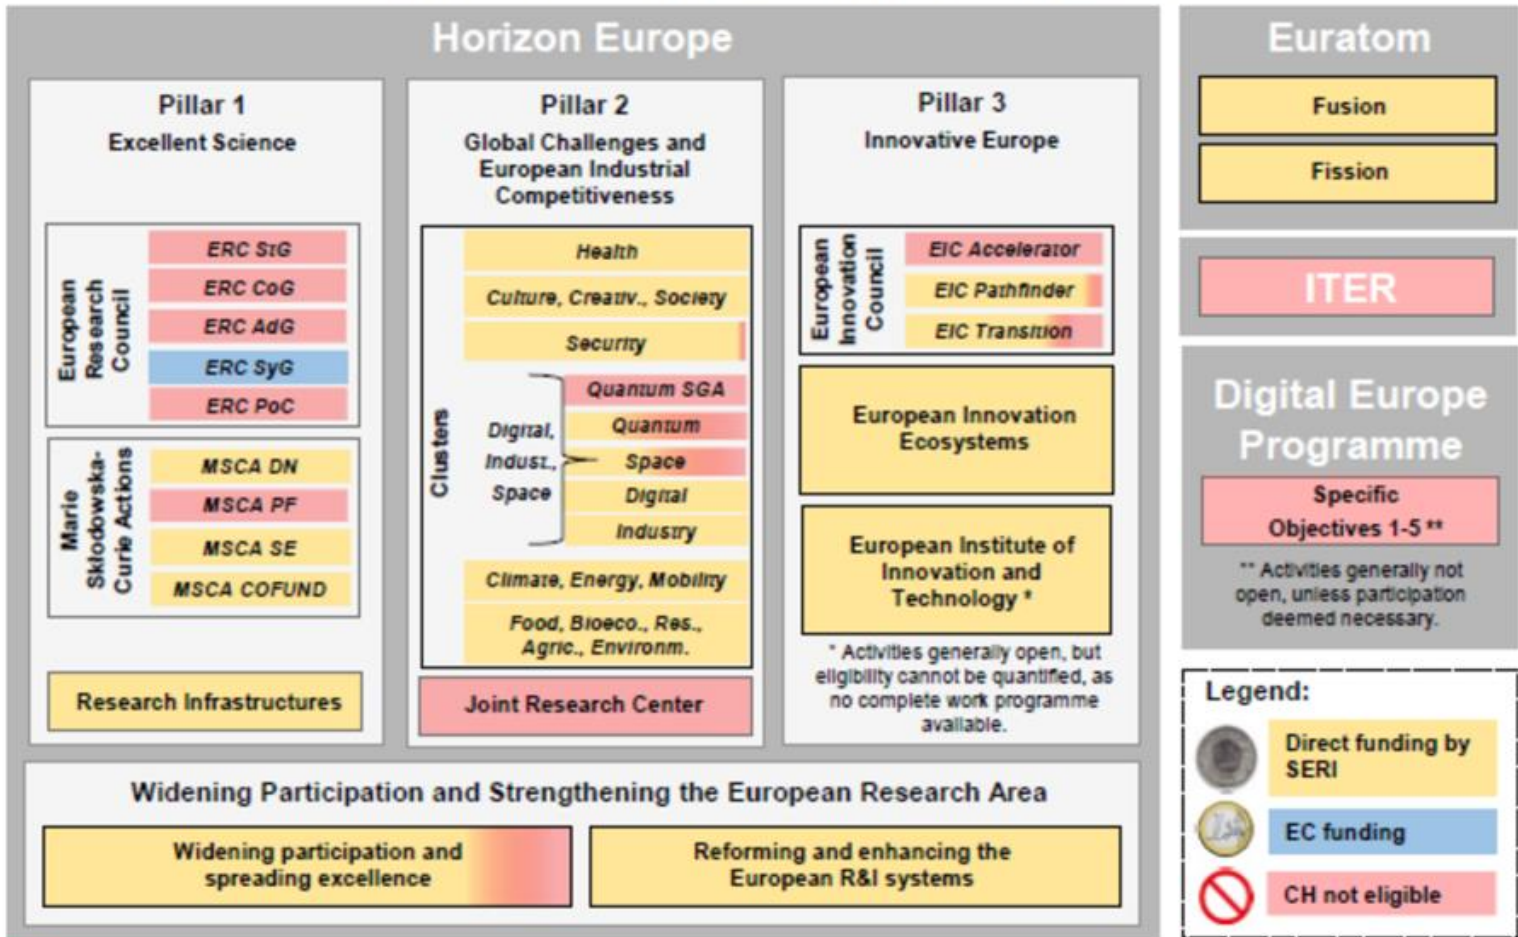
Horizon Europe

Pillar 1
Excellent Science

European Research Council
ERC StG
ERC CoG
ERC AdG
ERC SyG
ERC PoC

Marie Sklodowska-Curie Actions
MSCA DN
MSCA PF
MSCA SE
MSCA COFUND

Research Infrastructures

Pillar 2
Global Challenges and European Industrial Competitiveness

Clusters
Health
Culture, Creativ., Society
Security
Digital, Indust., Space
Quantum SGA
Quantum
Space
Digital
Industry
Climate, Energy, Mobility
Food, Bioeco., Res., Agric., Environm.

Joint Research Center

Pillar 3
Innovative Europe

European Innovation Council
EIC Accelerator
EIC Pathfinder
EIC Transition

European Innovation Ecosystems

European Institute of Innovation and Technology *

* Activities generally open, but eligibility cannot be quantified, as no complete work programme available.

Widening Participation and Strengthening the European Research Area

Widening participation and spreading excellence

Reforming and enhancing the European R&I systems

Euratom
Fusion
Fission

ITER

Digital Europe Programme
Specific Objectives 1-5 **
** Activities generally not open, unless participation deemed necessary.

Legend:
Direct funding by SERI
EC funding
CH not eligible